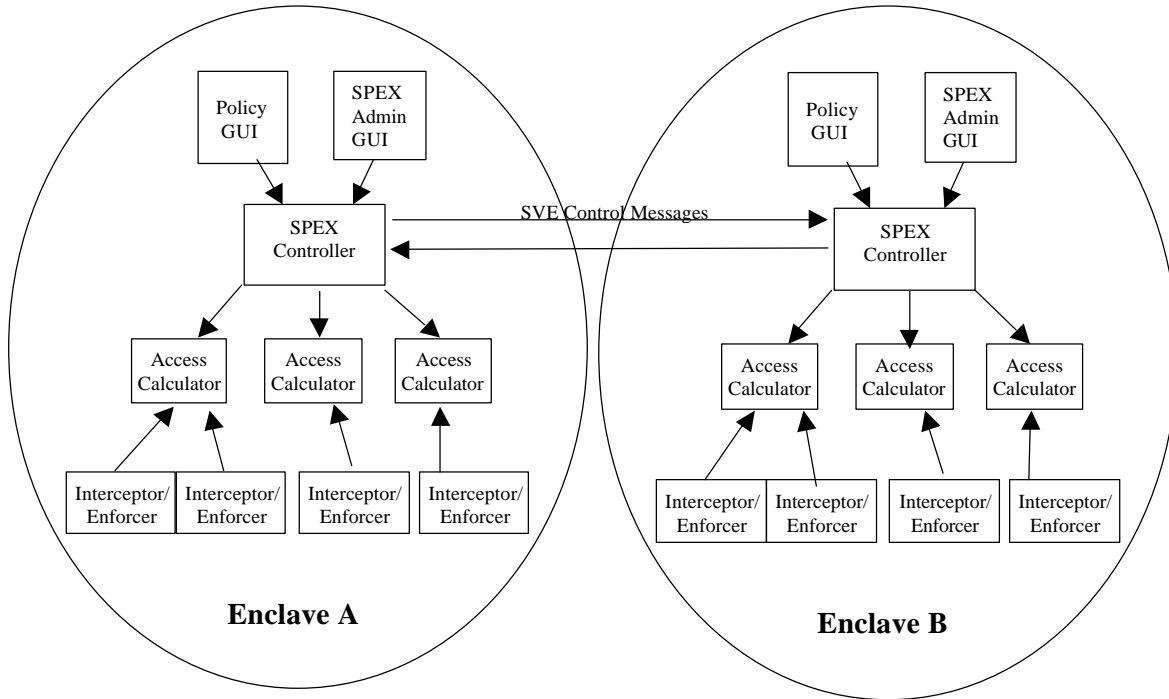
Policy GUI

SPEX Admin GUI

SPEX Controller

Access Calculator

Access Calculator

Access Calculator

Interceptor/ Enforcer

Interceptor/ Enforcer

Interceptor/ Enforcer

Interceptor/ Enforcer

Enclave A

SVE Control Messages

Policy GUI

SPEX Admin GUI

SPEX Controller

Access Calculator

Access Calculator

Access Calculator

Interceptor/ Enforcer

Interceptor/ Enforcer

Interceptor/ Enforcer

Interceptor/ Enforcer

Enclave B